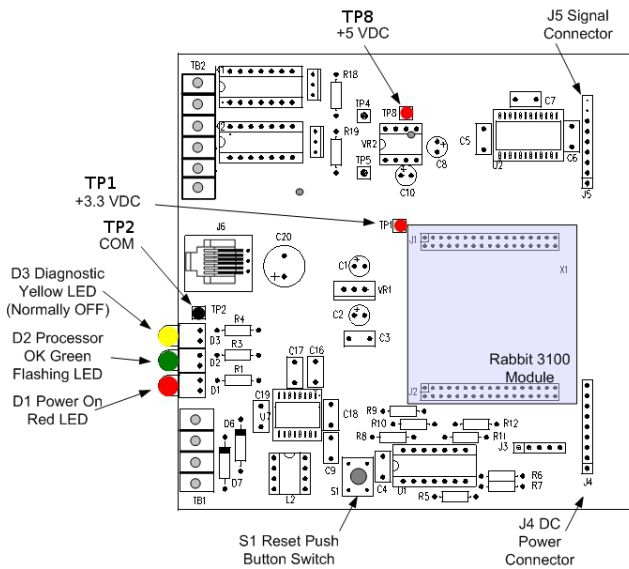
TP8
+5 VDC

J5 Signal
Connector

TB2
R18
TP4
TP8
C7
R19
VR2
C5
C6
U2
TP5
C8
C10
J5

TP1
+3.3 VDC

TP2
COM

J6
C20
TP1
J1
X1
C1
VR1
C2
C3

D3 Diagnostic
Yellow LED
(Normally OFF)

TP2
R4
D3
R3

D2 Processor
OK Green
Flashing LED

D2
R1
D1
C17
C16

D1 Power On
Red LED

Rabbit 3100
Module
J2

C19
U7
C18
D6
R9
R12
R10
R11
R8
J3
C9
D7
R6
R7
S1
C4
U1
R5
L2
TB1
J4

S1 Reset Push
Button Switch

J4 DC
Power
Connector